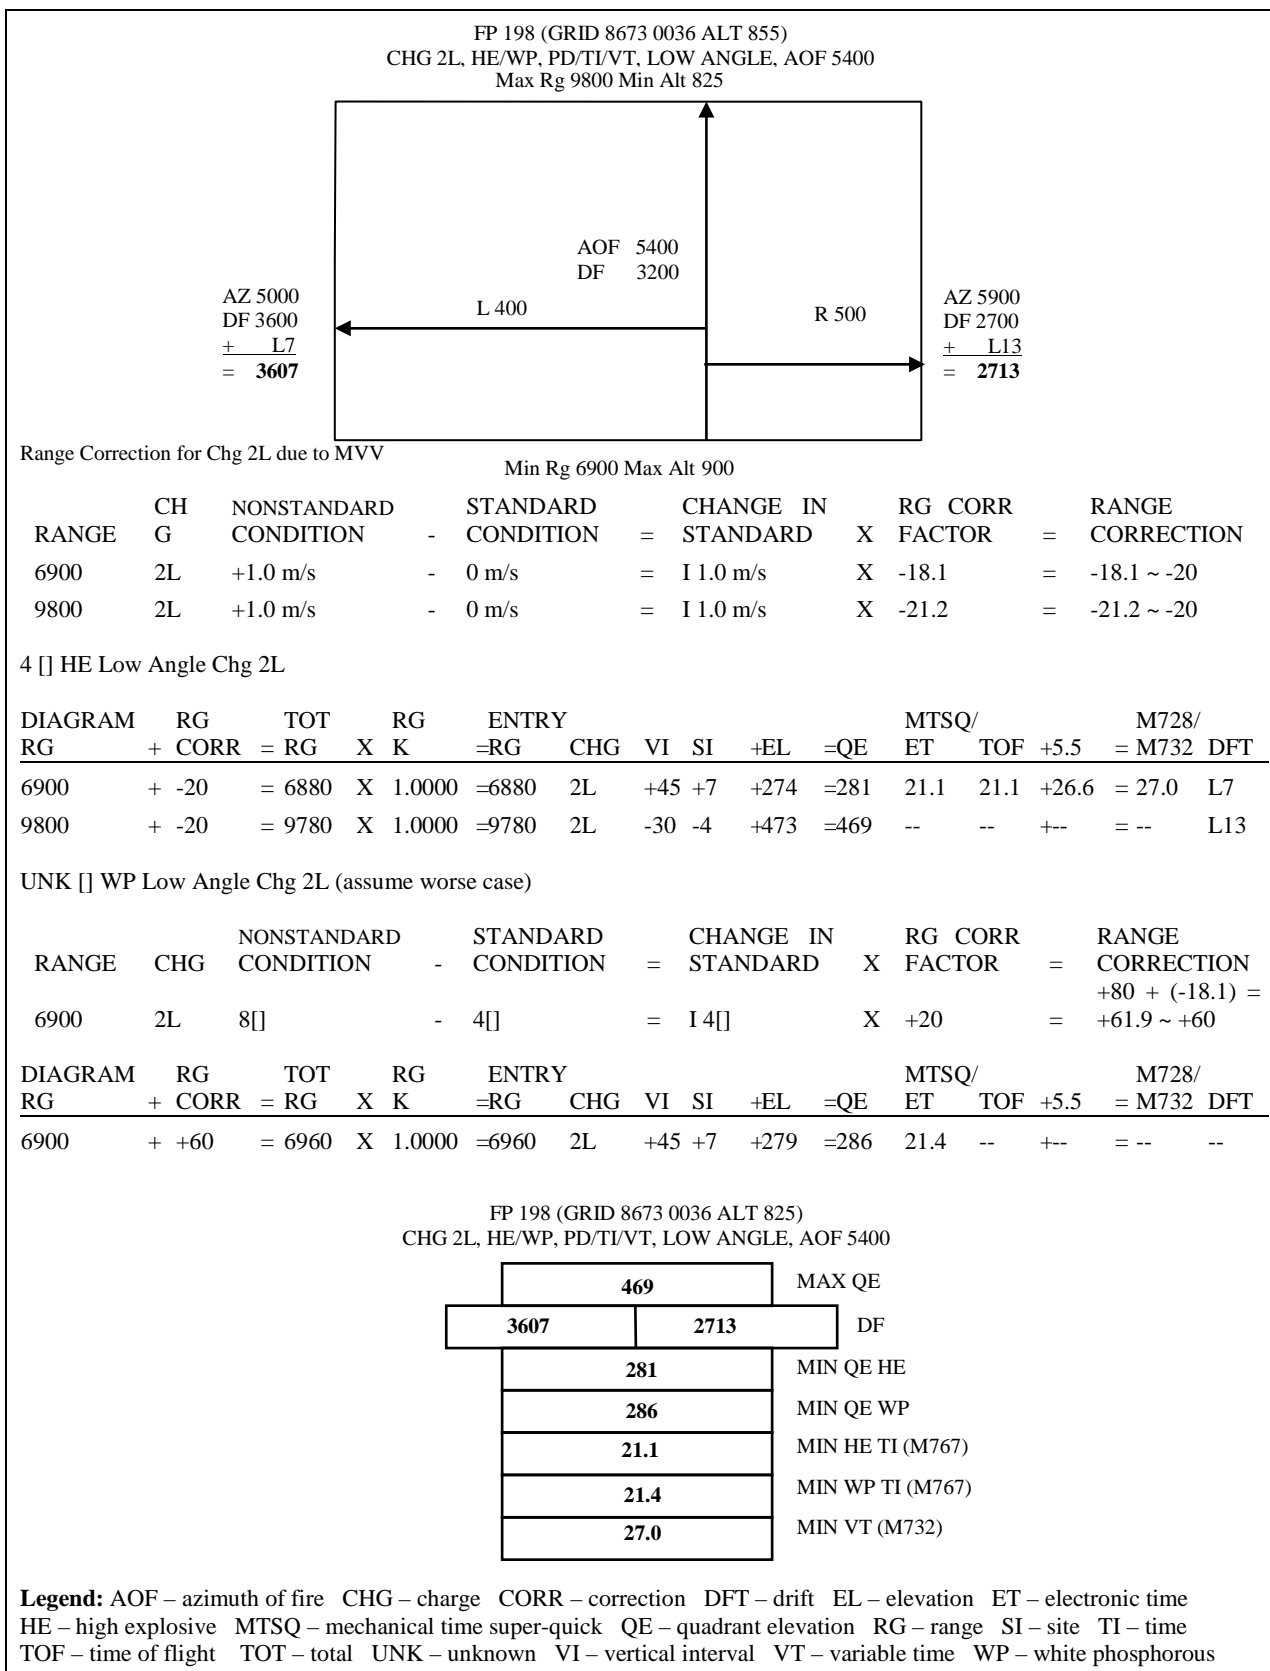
FP 198 (GRID 8673 0036 ALT 855)
CHG 2L, HE/WP, PD/TI/VT, LOW ANGLE, AOF 5400
Max Rg 9800 Min Alt 825

AOF 5400
DF 3200

AZ 5000
DF 3600
+ L7
= **3607**

L 400

R 500

AZ 5900
DF 2700
+ L13
= **2713**

Range Correction for Chg 2L due to MVV

Min Rg 6900 Max Alt 900

| RANGE | CHG | NONSTANDARD CONDITION | - | STANDARD CONDITION | = | CHANGE IN STANDARD | X | RG CORR FACTOR | = | RANGE CORRECTION |
|---|---|---|---|---|---|---|---|---|---|---|
| 6900 | 2L | +1.0 m/s | - | 0 m/s | = | I 1.0 m/s | X | -18.1 | = | -18.1 ~ -20 |
| 9800 | 2L | +1.0 m/s | - | 0 m/s | = | I 1.0 m/s | X | -21.2 | = | -21.2 ~ -20 |

4 [] HE Low Angle Chg 2L

| DIAGRAM RG | + | RG CORR | = | TOT RG | X | RG K | =ENTRY RG | CHG | VI | SI | +EL | =QE | MTSQ/ ET | TOF | +5.5 | = M728/ M732 | DFT |
|---|---|---|---|---|---|---|---|---|---|---|---|---|---|---|---|---|---|
| 6900 | + | -20 | = | 6880 | X | 1.0000 | =6880 | 2L | +45 | +7 | +274 | =281 | 21.1 | 21.1 | +26.6 | = 27.0 | L7 |
| 9800 | + | -20 | = | 9780 | X | 1.0000 | =9780 | 2L | -30 | -4 | +473 | =469 | -- | -- | +-- | = -- | L13 |

UNK [] WP Low Angle Chg 2L (assume worse case)

| RANGE | CHG | NONSTANDARD CONDITION | - | STANDARD CONDITION | = | CHANGE IN STANDARD | X | RG CORR FACTOR | = | RANGE CORRECTION |
|---|---|---|---|---|---|---|---|---|---|---|
| 6900 | 2L | 8[] | - | 4[] | = | I 4[] | X | +20 | = | +80 + (-18.1) = +61.9 ~ +60 |

| DIAGRAM RG | + | RG CORR | = | TOT RG | X | RG K | =ENTRY RG | CHG | VI | SI | +EL | =QE | MTSQ/ ET | TOF | +5.5 | = M728/ M732 | DFT |
|---|---|---|---|---|---|---|---|---|---|---|---|---|---|---|---|---|---|
| 6900 | + | +60 | = | 6960 | X | 1.0000 | =6960 | 2L | +45 | +7 | +279 | =286 | 21.4 | -- | +-- | = -- | -- |

FP 198 (GRID 8673 0036 ALT 825)
CHG 2L, HE/WP, PD/TI/VT, LOW ANGLE, AOF 5400

**469** MAX QE
**3607** **2713** DF
**281** MIN QE HE
**286** MIN QE WP
**21.1** MIN HE TI (M767)
**21.4** MIN WP TI (M767)
**27.0** MIN VT (M732)

**Legend:** AOF – azimuth of fire CHG – charge CORR – correction DFT – drift EL – elevation ET – electronic time HE – high explosive MTSQ – mechanical time super-quick QE – quadrant elevation RG – range SI – site TI – time TOF – time of flight TOT – total UNK – unknown VI – vertical interval VT – variable time WP – white phosphorous